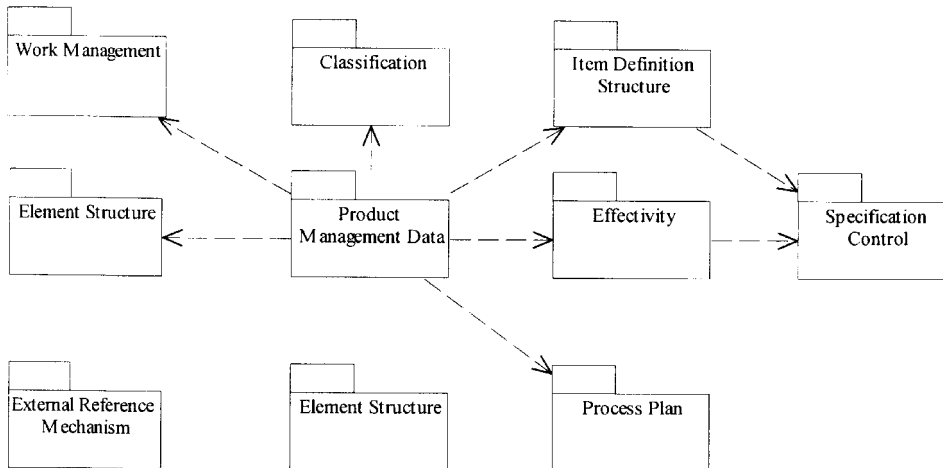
Work Management

Classification

Item Definition Structure

Element Structure

Product Management Data

Effectivity

Specification Control

External Reference Mechanism

Element Structure

Process Plan